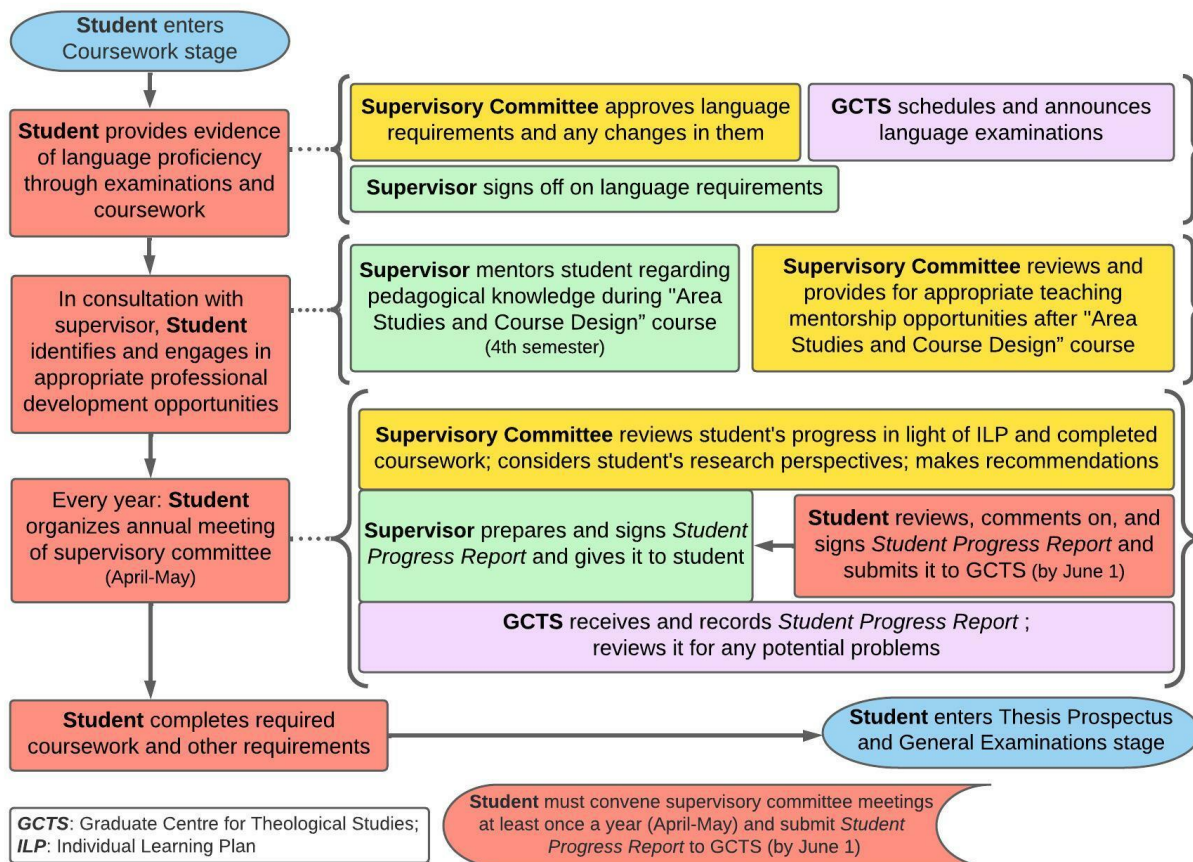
**Student** enters Coursework stage

**Student** provides evidence of language proficiency through examinations and coursework

**Supervisory Committee** approves language requirements and any changes in them

**GCTS** schedules and announces language examinations

**Supervisor** signs off on language requirements

In consultation with supervisor, **Student** identifies and engages in appropriate professional development opportunities

**Supervisor** mentors student regarding pedagogical knowledge during "Area Studies and Course Design" course (4th semester)

**Supervisory Committee** reviews and provides for appropriate teaching mentorship opportunities after "Area Studies and Course Design" course

Every year: **Student** organizes annual meeting of supervisory committee (April-May)

**Supervisory Committee** reviews student's progress in light of ILP and completed coursework; considers student's research perspectives; makes recommendations

**Supervisor** prepares and signs *Student Progress Report* and gives it to student

**Student** reviews, comments on, and signs *Student Progress Report* and submits it to GCTS (by June 1)

**GCTS** receives and records *Student Progress Report* ; reviews it for any potential problems

**Student** completes required coursework and other requirements

**Student** enters Thesis Prospectus and General Examinations stage

***GCTS***: Graduate Centre for Theological Studies; ***ILP***: Individual Learning Plan

**Student** must convene supervisory committee meetings at least once a year (April-May) and submit *Student Progress Report* to GCTS (by June 1)